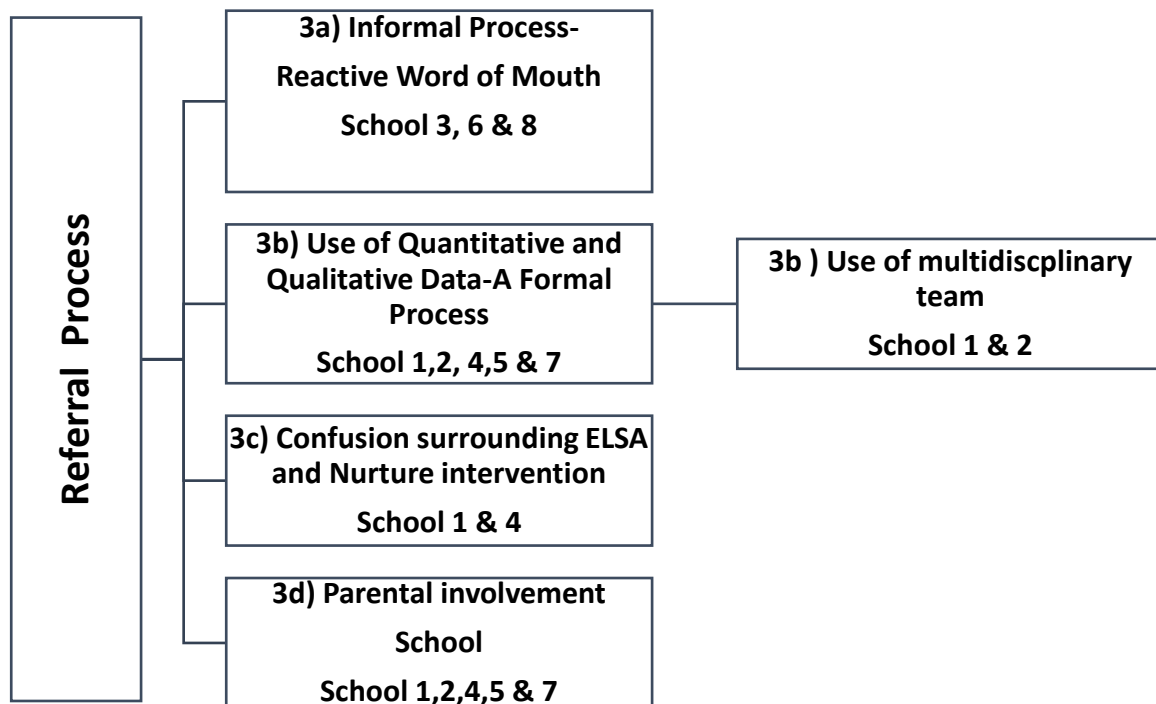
Referral Process

3a) Informal Process-
Reactive Word of Mouth
School 3, 6 & 8

3b) Use of Quantitative and Qualitative Data-A Formal Process
School 1,2, 4,5 & 7

3b ) Use of multidiscplinary team
School 1 & 2

3c) Confusion surrounding ELSA and Nurture intervention
School 1 & 4

3d) Parental involvement
School
School 1,2,4,5 & 7